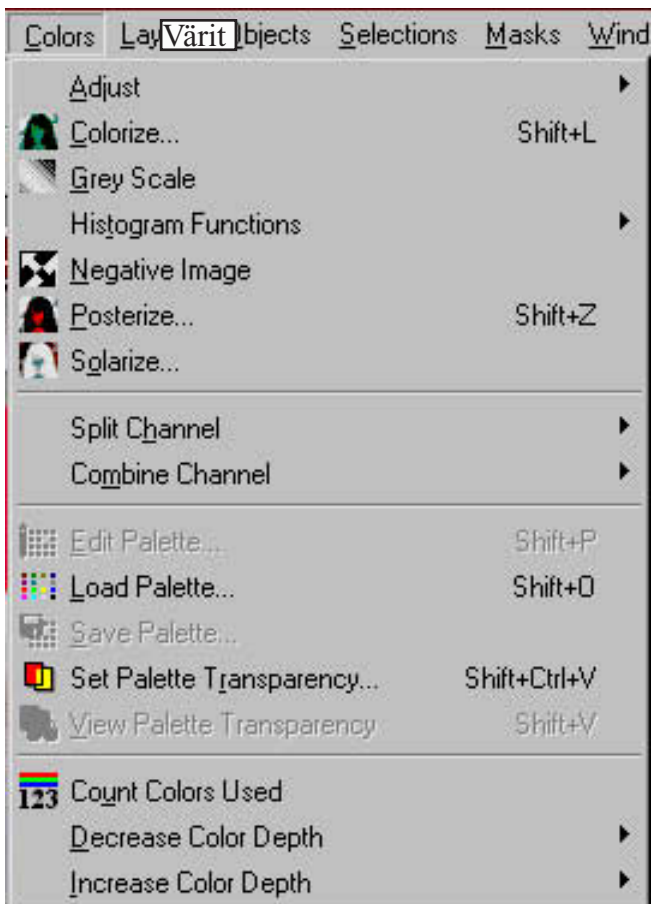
Colors Lay Värit bjects Selections Masks Wind

Adjust
Colorize... Shift+L
Grey Scale
Histogram Functions
Negative Image
Posterize... Shift+Z
Solarize...

Split Channel
Combine Channel

Edit Palette... Shift+P
Load Palette... Shift+O
Save Palette...
Set Palette Transparency... Shift+Ctrl+V
View Palette Transparency Shift+V

123 Count Colors Used
Decrease Color Depth
Increase Color Depth